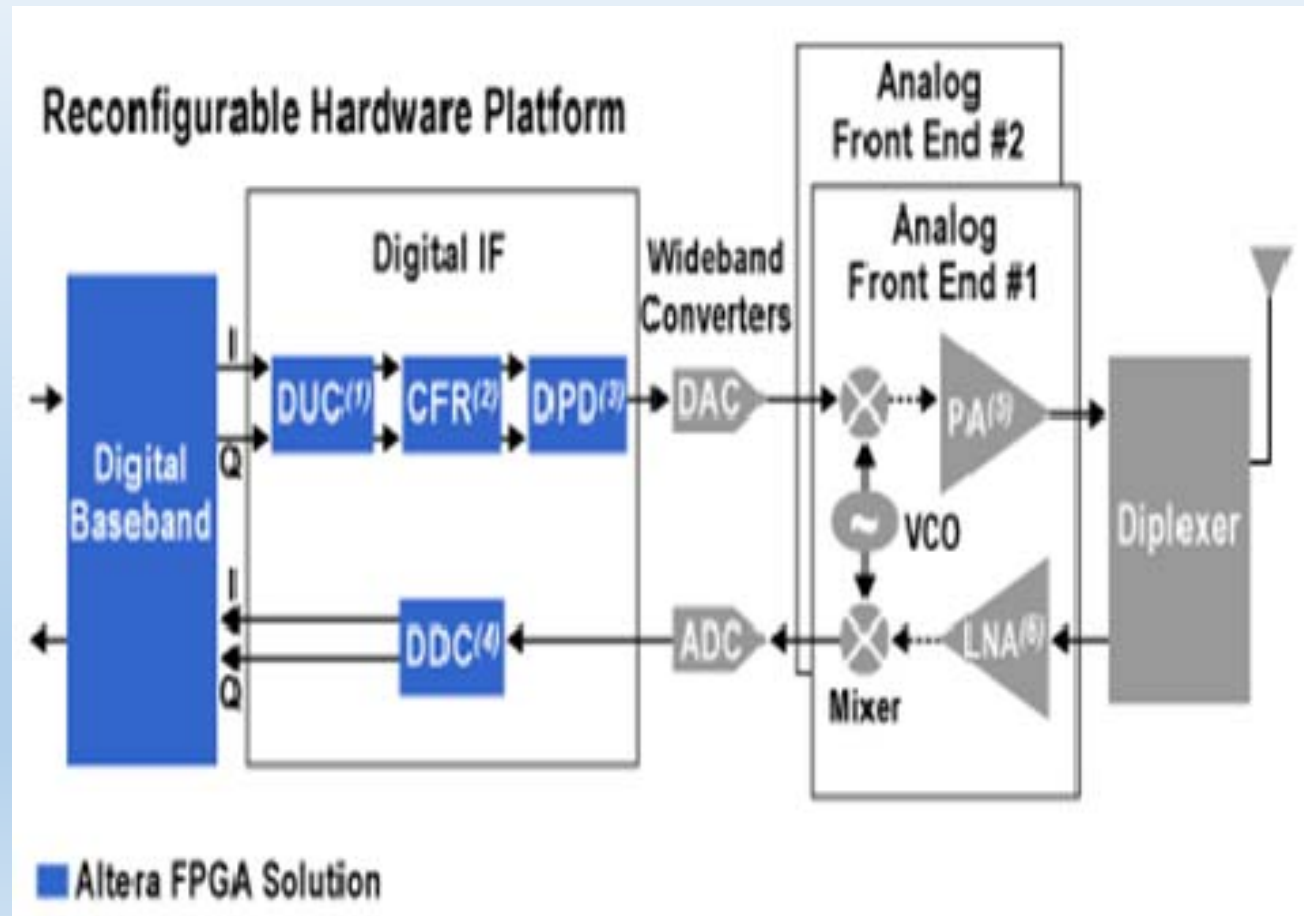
Reconfigurable Hardware Platform

Analog Front End #2

Analog Front End #1

Digital IF

Wideband Converters

Digital Baseband

I

Q

DUC$^{(1)}$

CFR$^{(2)}$

DPD$^{(3)}$

DAC

PA$^{(5)}$

VCO

Diplexer

I

Q

DDC$^{(4)}$

ADC

LNA$^{(6)}$

Mixer

Altera FPGA Solution